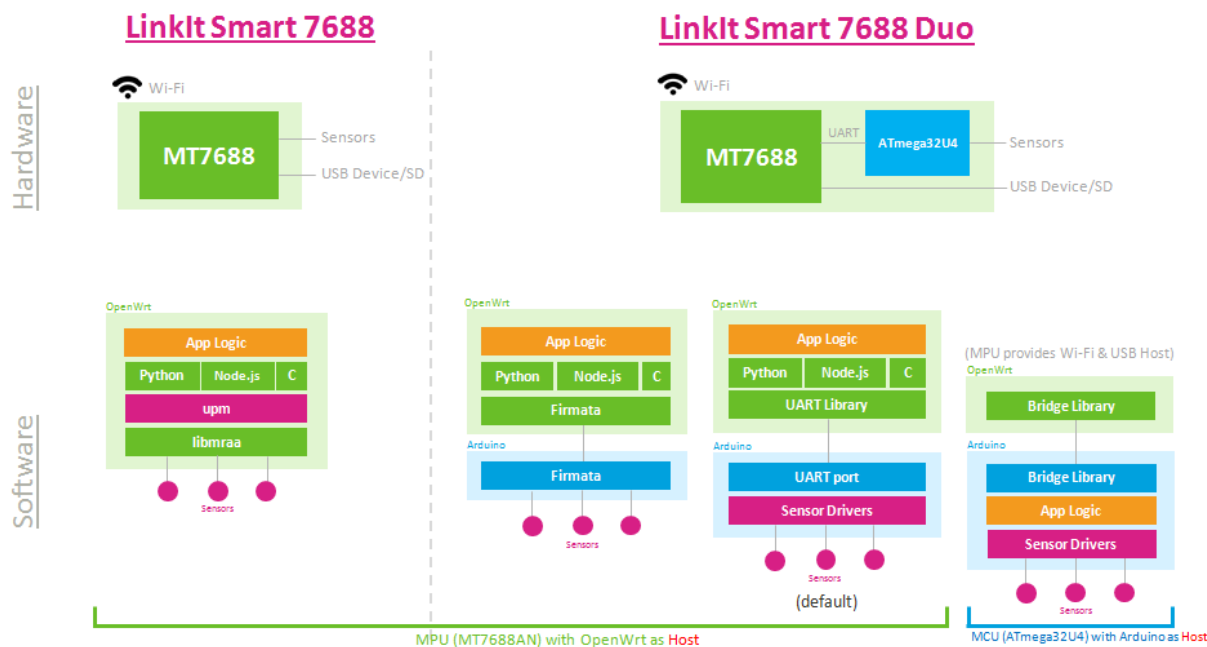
LinkIt Smart 7688

LinkIt Smart 7688 Duo

Hardware

Wi-Fi

MT7688

Sensors

USB Device/SD

Wi-Fi

MT7688

UART

ATmega32U4

Sensors

USB Device/SD

Software

OpenWrt

App Logic

| Python | Node.js | C |
|---|---|---|

upm

libmraa

Sensors

OpenWrt

App Logic

| Python | Node.js | C |
|---|---|---|

Firmata

Arduino

Firmata

Sensors

OpenWrt

App Logic

| Python | Node.js | C |
|---|---|---|

UART Library

Arduino

UART port

Sensor Drivers

Sensors

(default)

(MPU provides Wi-Fi & USB Host)

OpenWrt

Bridge Library

Arduino

Bridge Library

App Logic

Sensor Drivers

Sensors

MPU (MT7688AN) with OpenWrt as Host

MCU (ATmega32U4) with Arduino as Host